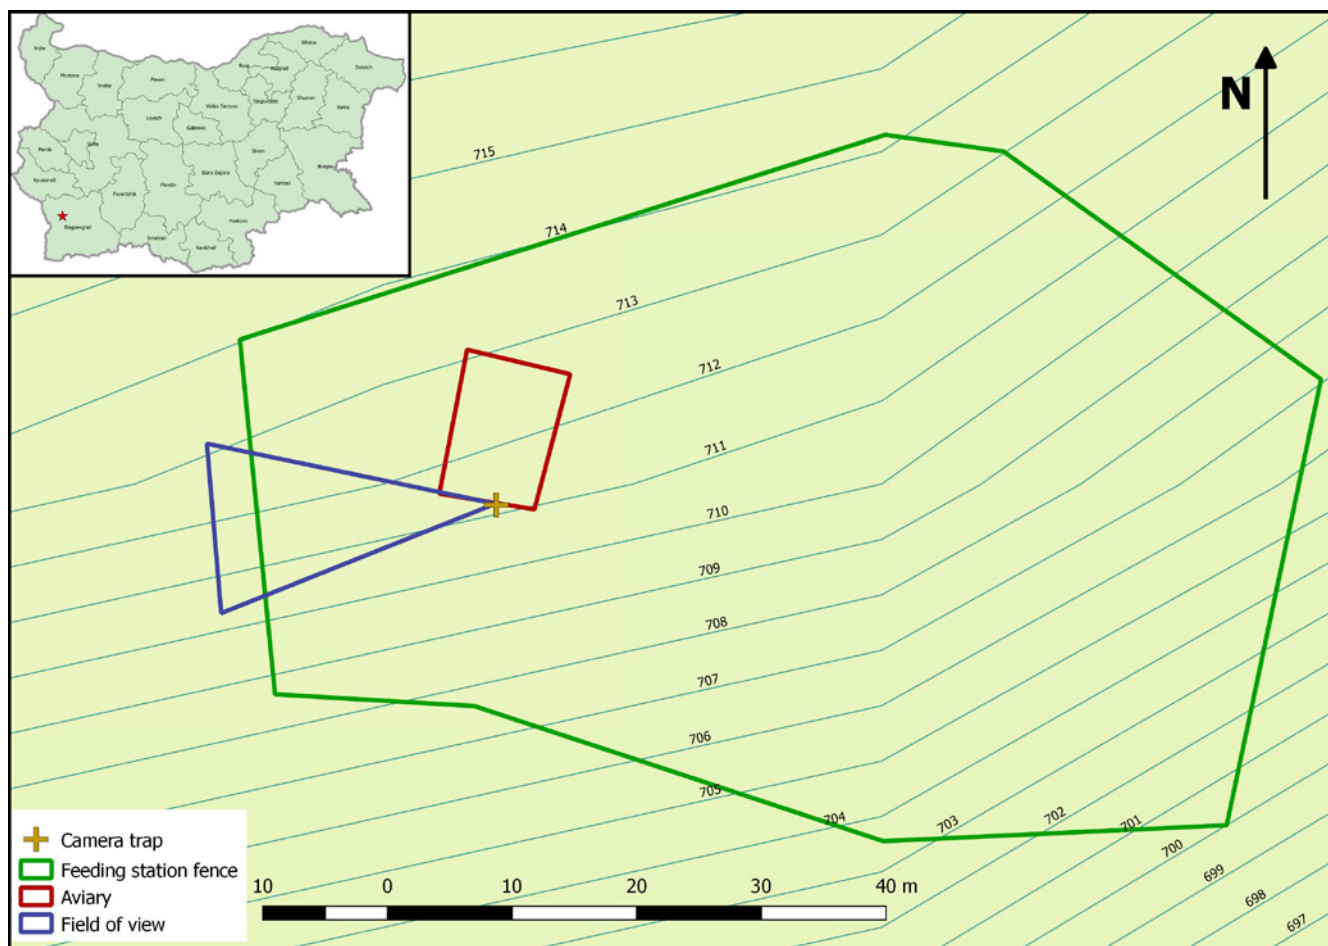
Vidin
Montana
Vratsa
Pleven
Ruse
Razgrad
Silistra
Dobrich
Varna
Shumen
Targovishte
Veliko Tarnovo
Lovech
Gabrovo
Sofia
Pernik
Kyustendil
Blagoevgrad
Pazardzhik
Plovdiv
Stara Zagora
Sliven
Yambol
Burgas
Haskovo
Kardzhali
Smolyan

N

715
714
713
712
711
710
709
708
707
706
705
704
703
702
701
700
699
698
697

Camera trap
Feeding station fence
Aviary
Field of view

10 0 10 20 30 40 m